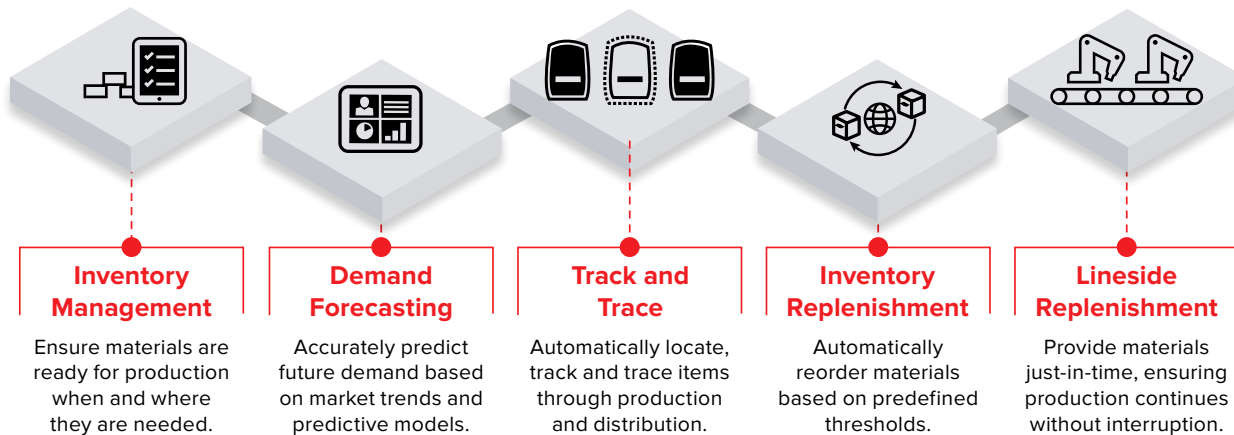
Inventory Management

Ensure materials are ready for production when and where they are needed.

Demand Forecasting

Accurately predict future demand based on market trends and predictive models.

Track and Trace

Automatically locate, track and trace items through production and distribution.

Inventory Replenishment

Automatically reorder materials based on predefined thresholds.

Lineside Replenishment

Provide materials just-in-time, ensuring production continues without interruption.